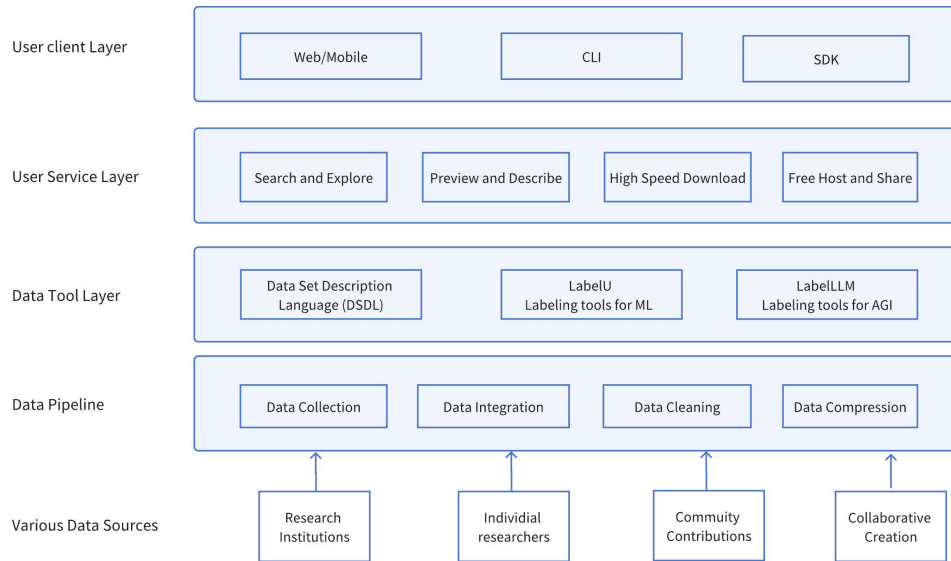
User client Layer

Web/Mobile

CLI

SDK

User Service Layer

Search and Explore

Preview and Describe

High Speed Download

Free Host and Share

Data Tool Layer

Data Set Description Language (DSDL)

LabelU
Labeling tools for ML

LabelLLM
Labeling tools for AGI

Data Pipeline

Data Collection

Data Integration

Data Cleaning

Data Compression

Various Data Sources

Research Institutions

Individial researchers

Commuity Contributions

Collaborative Creation